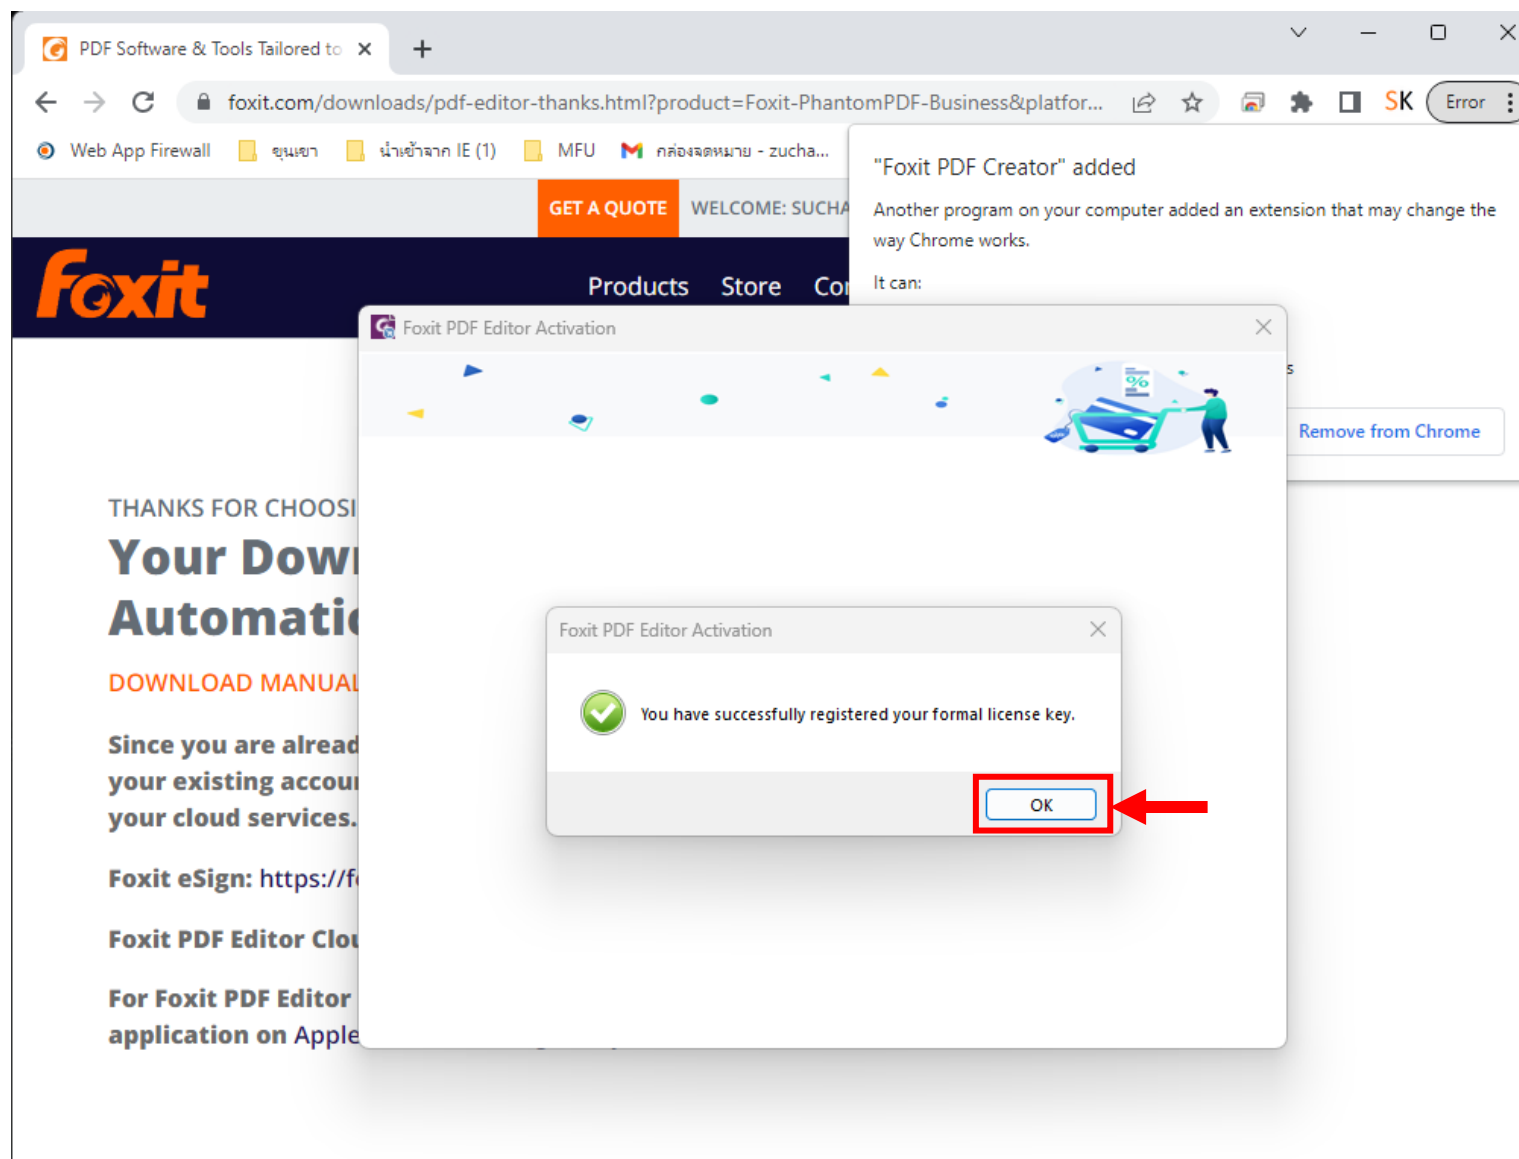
PDF Software & Tools Tailored to ×
+

foxit.com/downloads/pdf-editor-thanks.html?product=Foxit-PhantomPDF-Business&platfor...

SK Error

Web App Firewall ขุนเขา นำเข้าจาก IE (1) MFU กล่องจดหมาย - zucha...

"Foxit PDF Creator" added

Another program on your computer added an extension that may change the way Chrome works.

It can:

s

Remove from Chrome

GET A QUOTE WELCOME: SUCHA

Foxit

Products Store Co

Foxit PDF Editor Activation ×

%

THANKS FOR CHOOSI

Your Dow

Automati

DOWNLOAD MANUAL

Since you are alread your existing accou your cloud services.

Foxit eSign: https://f

Foxit PDF Editor Clo

For Foxit PDF Editor application on Apple

Foxit PDF Editor Activation ×

You have successfully registered your formal license key.

OK